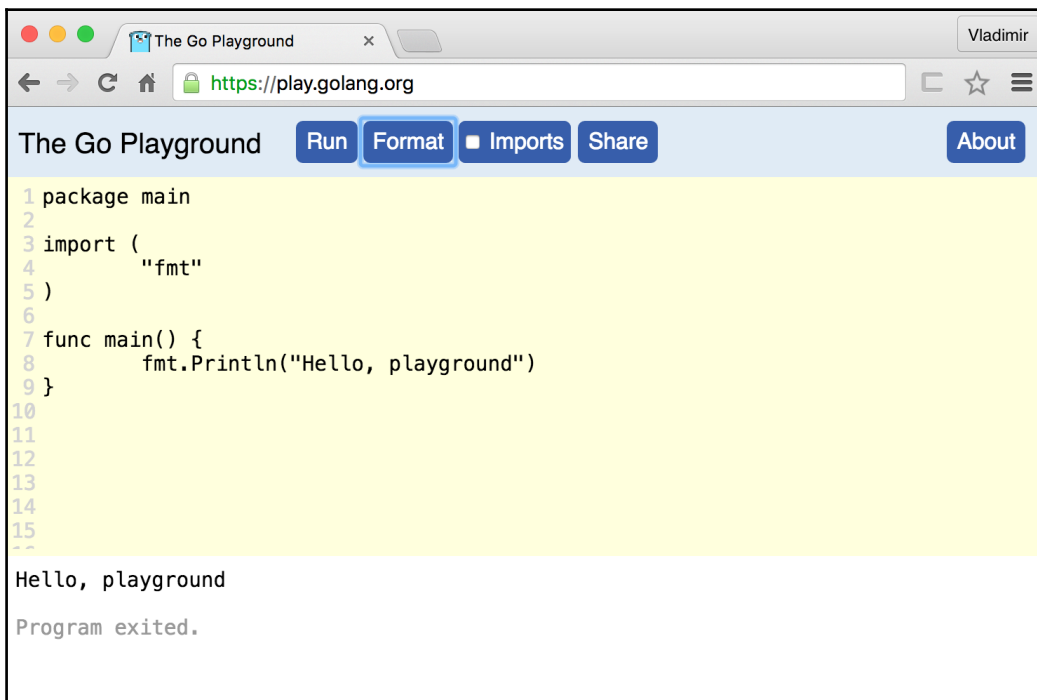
The Go Playground ×

Vladimir

https://play.golang.org

The Go Playground Run Format Imports Share About

1 package main
2
3 import (
4 "fmt"
5 )
6
7 func main() {
8 fmt.Println("Hello, playground")
9 }
10
11
12
13
14
15

Hello, playground

Program exited.